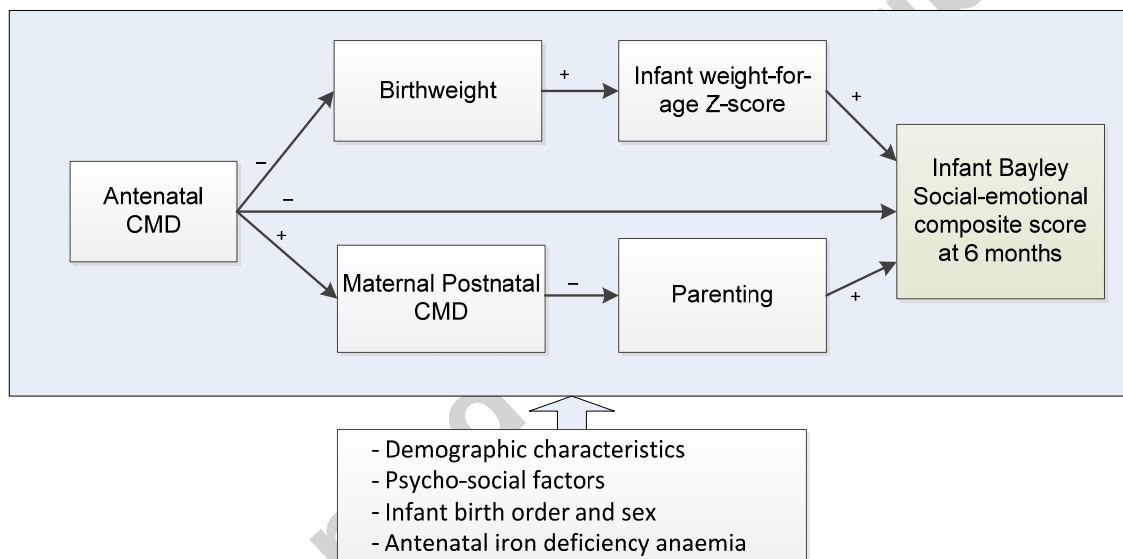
Birthweight

+

Infant weight-for-age Z-score

+

−

Antenatal CMD

−

Infant Bayley Social-emotional composite score at 6 months

+

Maternal Postnatal CMD

−

Parenting

+

- Demographic characteristics
- Psycho-social factors
- Infant birth order and sex
- Antenatal iron deficiency anaemia